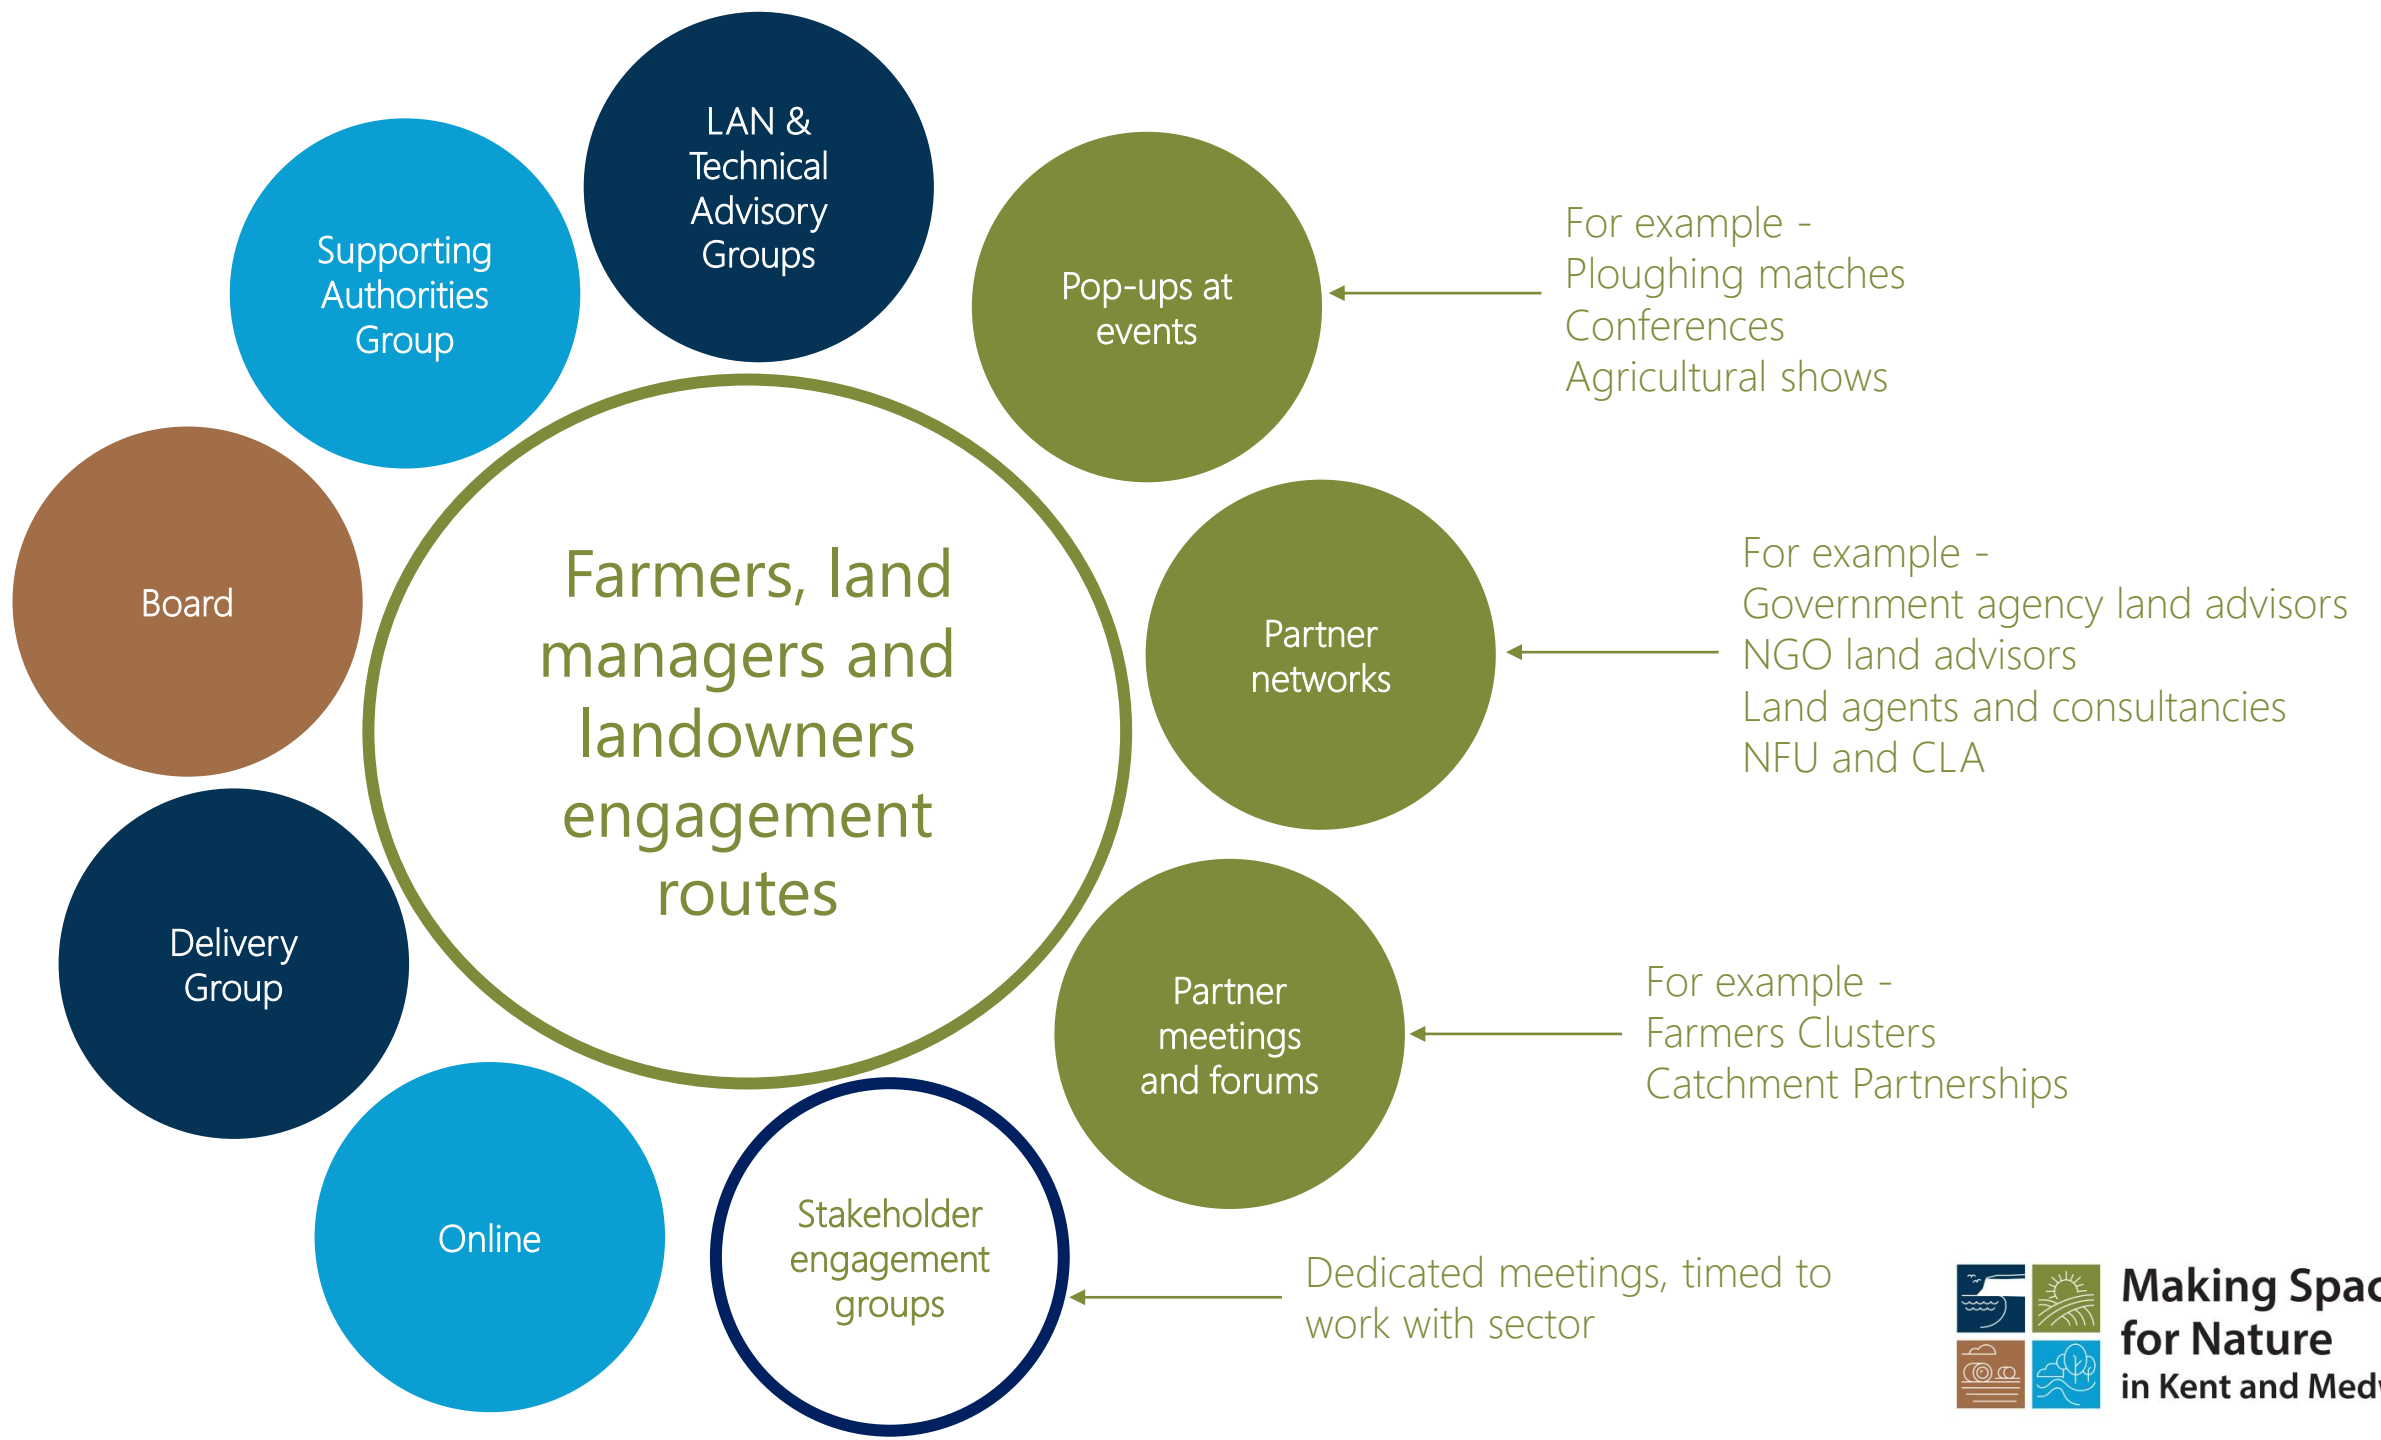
Supporting Authorities Group

LAN & Technical Advisory Groups

Pop-ups at events

For example -
Ploughing matches
Conferences
Agricultural shows

Board

Farmers, land managers and landowners engagement routes

Partner networks

For example -
Government agency land advisors
NGO land advisors
Land agents and consultancies
NFU and CLA

Delivery Group

Partner meetings and forums

For example -
Farmers Clusters
Catchment Partnerships

Online

Stakeholder engagement groups

Dedicated meetings, timed to work with sector

Making Spac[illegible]
for Nature
in Kent and Med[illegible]